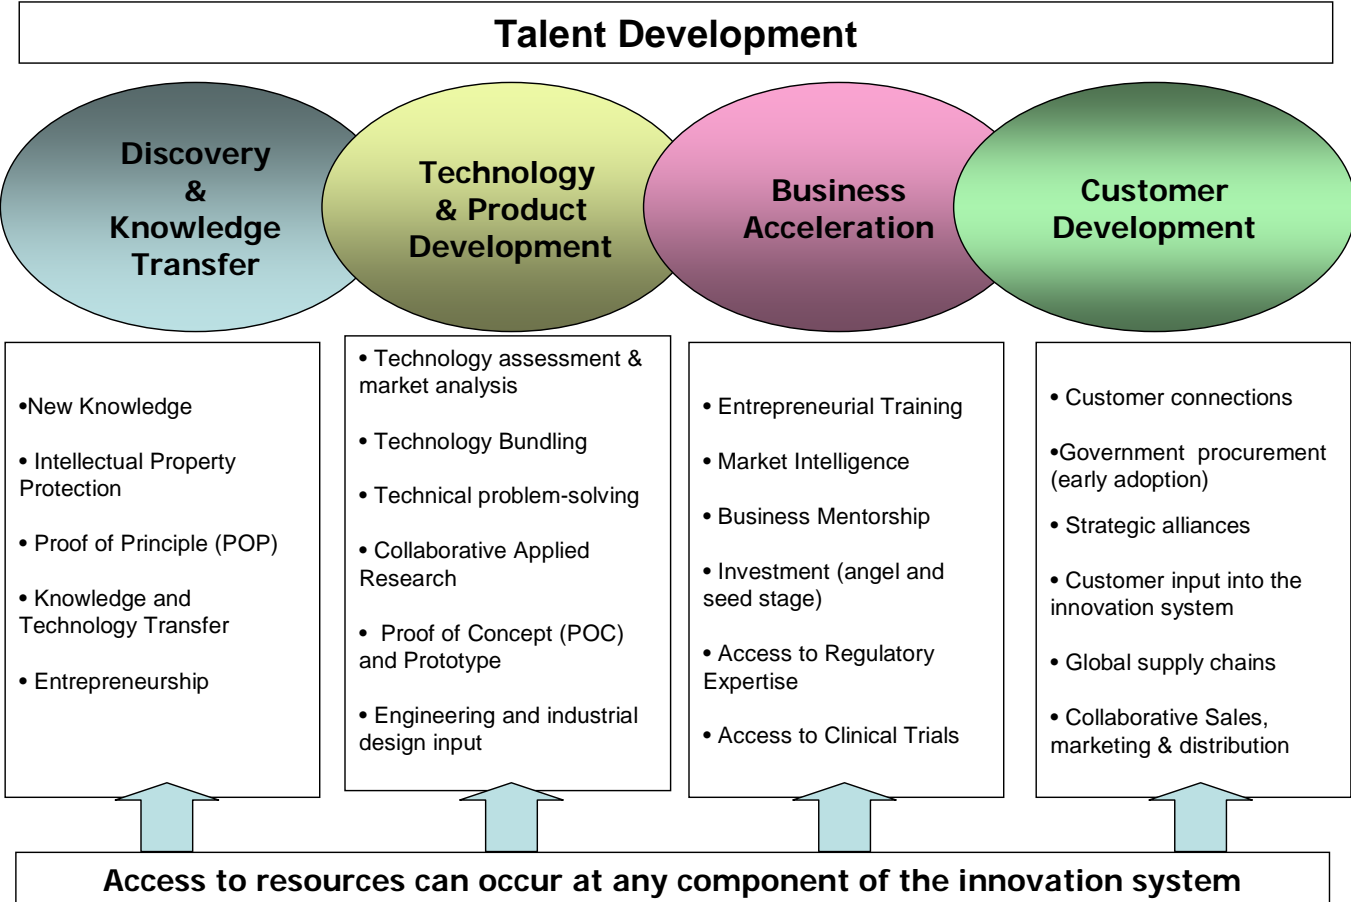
Talent Development

Discovery & Knowledge Transfer

Technology & Product Development

Business Acceleration

Customer Development

•New Knowledge

• Intellectual Property Protection

• Proof of Principle (POP)

• Knowledge and Technology Transfer

• Entrepreneurship

• Technology assessment & market analysis

• Technology Bundling

• Technical problem-solving

• Collaborative Applied Research

• Proof of Concept (POC) and Prototype

• Engineering and industrial design input

• Entrepreneurial Training

• Market Intelligence

• Business Mentorship

• Investment (angel and seed stage)

• Access to Regulatory Expertise

• Access to Clinical Trials

• Customer connections

•Government procurement (early adoption)

• Strategic alliances

• Customer input into the innovation system

• Global supply chains

• Collaborative Sales, marketing & distribution

Access to resources can occur at any component of the innovation system